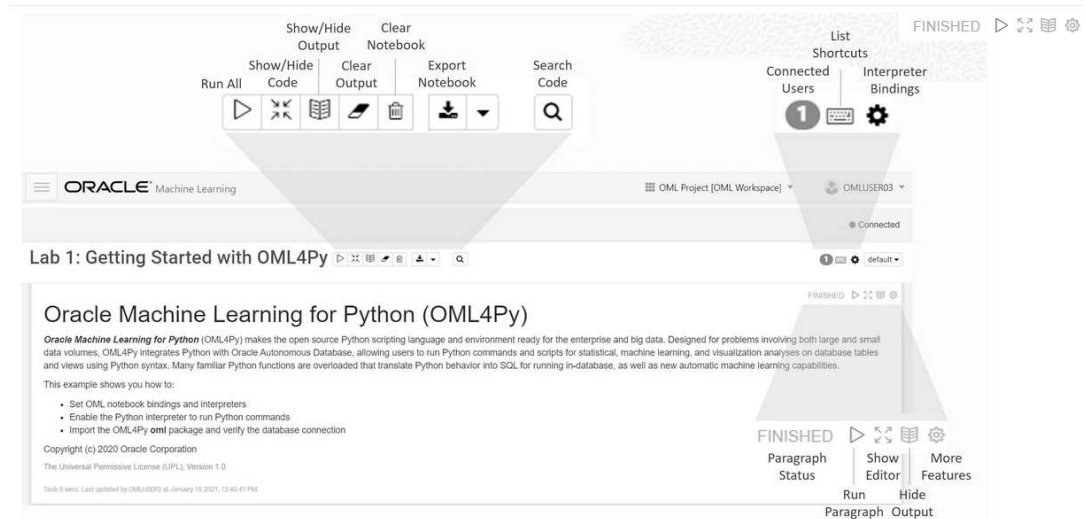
FINISHED

Run All

Show/Hide Code

Show/Hide Output

Clear Output

Clear Notebook

Export Notebook

Search Code

Connected Users

List Shortcuts

Interpreter Bindings

1

ORACLE Machine Learning

OML Project [OML Workspace]

OMLUSER03

Connected

Lab 1: Getting Started with OML4Py

1

default

FINISHED

Oracle Machine Learning for Python (OML4Py)

*Oracle Machine Learning for Python* (OML4Py) makes the open source Python scripting language and environment ready for the enterprise and big data. Designed for problems involving both large and small data volumes, OML4Py integrates Python with Oracle Autonomous Database, allowing users to run Python commands and scripts for statistical, machine learning, and visualization analyses on database tables and views using Python syntax. Many familiar Python functions are overloaded that translate Python behavior into SQL for running in-database, as well as new automatic machine learning capabilities.

This example shows you how to:

- Set OML notebook bindings and interpreters
- Enable the Python interpreter to run Python commands
- Import the OML4Py **oml** package and verify the database connection

Copyright (c) 2020 Oracle Corporation

The Universal Permissive License (UPL), Version 1.0

Took 0 secs. Last updated by OMLUSER03 at January 10 2021, 12:40:41 PM.

FINISHED

Paragraph Status

Run Paragraph

Show Editor

Hide Output

More Features